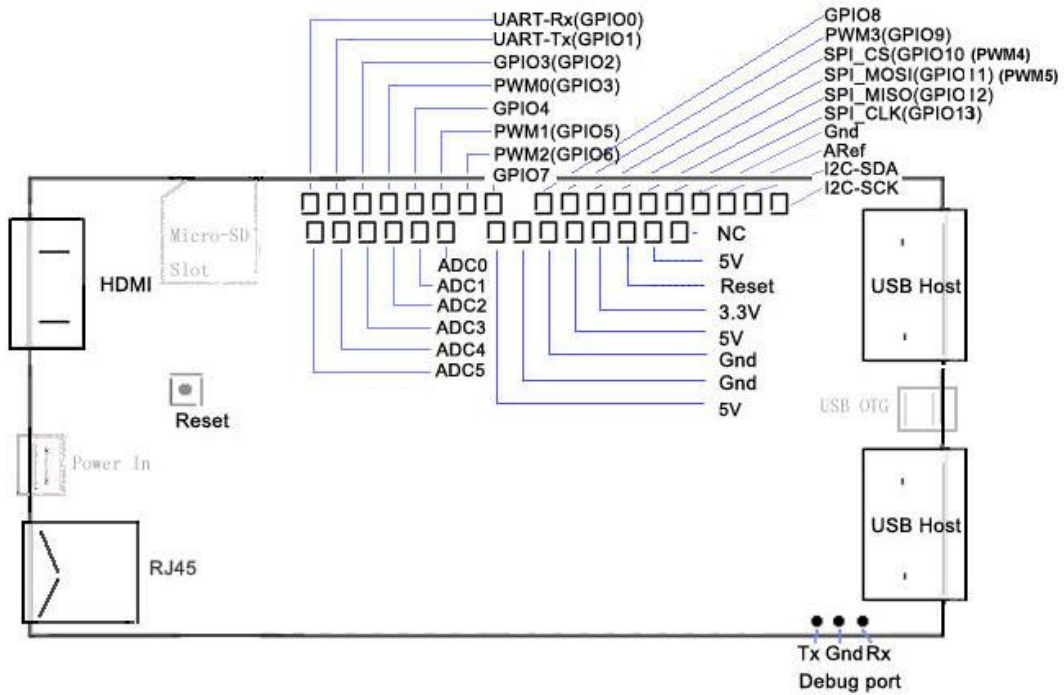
UART-Rx(GPIO0)
UART-Tx(GPIO1)
GPIO3(GPIO2)
PWM0(GPIO3)
GPIO4
PWM1(GPIO5)
PWM2(GPIO6)
GPIO7

GPIO8
PWM3(GPIO9)
SPI_CS(GPIO10 (PWM4)
SPI_MOSI(GPIO11) (PWM5)
SPI_MISO(GPIO12)
SPI_CLK(GPIO13)
Gnd
ARef
I2C-SDA
I2C-SCK

Micro-SD Slot

HDMI

NC
5V
Reset
3.3V
5V
Gnd
Gnd
5V

ADC0
ADC1
ADC2
ADC3
ADC4
ADC5

USB Host

USB OTG

Reset

Power In

USB Host

RJ45

Tx Gnd Rx
Debug port